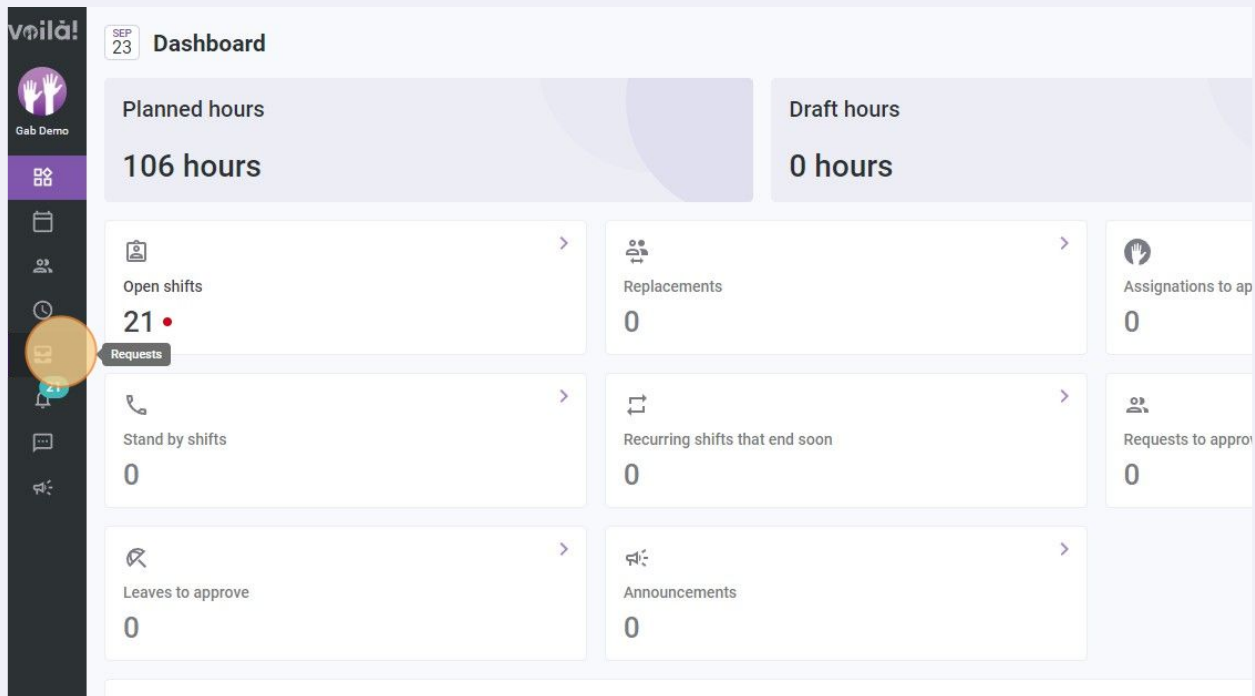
voilà!

Gab Demo

Requests

21

SEP 23 Dashboard

Planned hours

106 hours

Draft hours

0 hours

Open shifts

21 •

Replacements

0

Assignations to ap

0

Stand by shifts

0

Recurring shifts that end soon

0

Requests to appro

0

Leaves to approve

0

Announcements

0